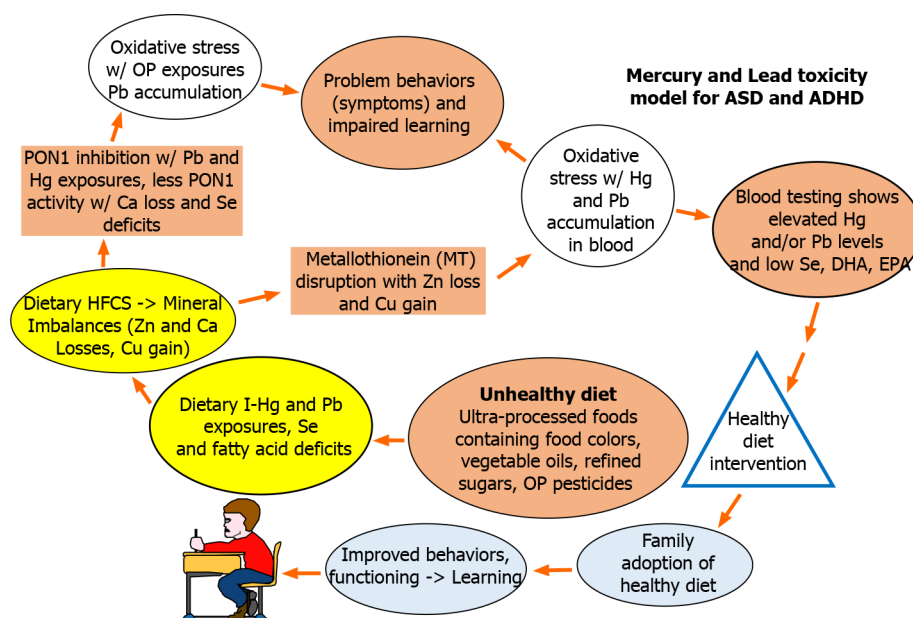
Mercury and Lead toxicity model for ASD and ADHD

Oxidative stress w/ OP exposures Pb accumulation

Problem behaviors (symptoms) and impaired learning

PON1 inhibition w/ Pb and Hg exposures, less PON1 activity w/ Ca loss and Se deficits

Oxidative stress w/ Hg and Pb accumulation in blood

Blood testing shows elevated Hg and/or Pb levels and low Se, DHA, EPA

Metallothionein (MT) disruption with Zn loss and Cu gain

Dietary HFCS -> Mineral Imbalances (Zn and Ca Losses, Cu gain)

Dietary I-Hg and Pb exposures, Se and fatty acid deficits

Unhealthy diet
Ultra-processed foods containing food colors, vegetable oils, refined sugars, OP pesticides

Healthy diet intervention

Family adoption of healthy diet

Improved behaviors, functioning -> Learning